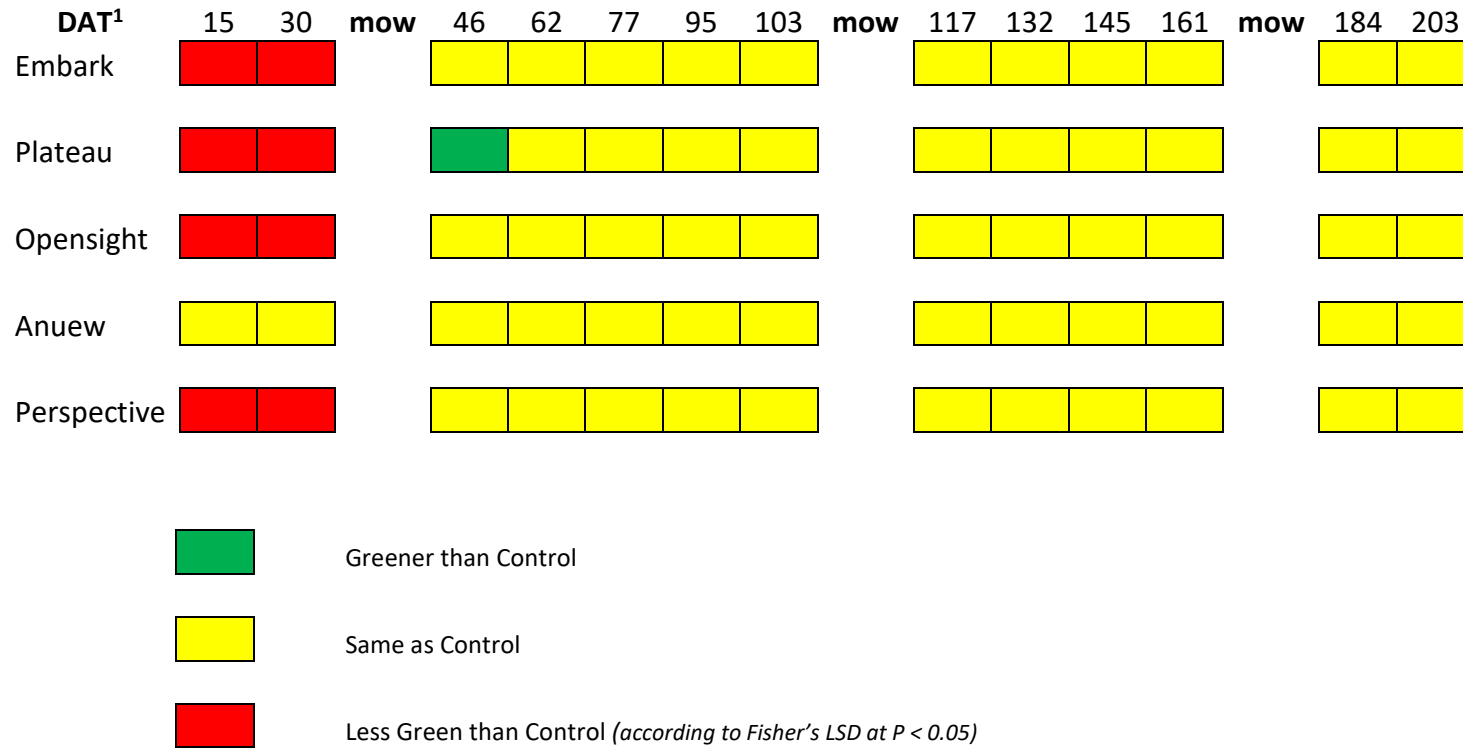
| DAT$^1$ | 15 | 30 | mow | 46 | 62 | 77 | 95 | 103 | mow | 117 | 132 | 145 | 161 | mow | 184 | 203 |
|---|---|---|---|---|---|---|---|---|---|---|---|---|---|---|---|---|
| Embark | | | | | | | | | | | | | | | | |
| Plateau | | | | | | | | | | | | | | | | |
| Opensight | | | | | | | | | | | | | | | | |
| Anuew | | | | | | | | | | | | | | | | |
| Perspective | | | | | | | | | | | | | | | | |

Greener than Control

Same as Control

Less Green than Control *(according to Fisher's LSD at P < 0.05)*